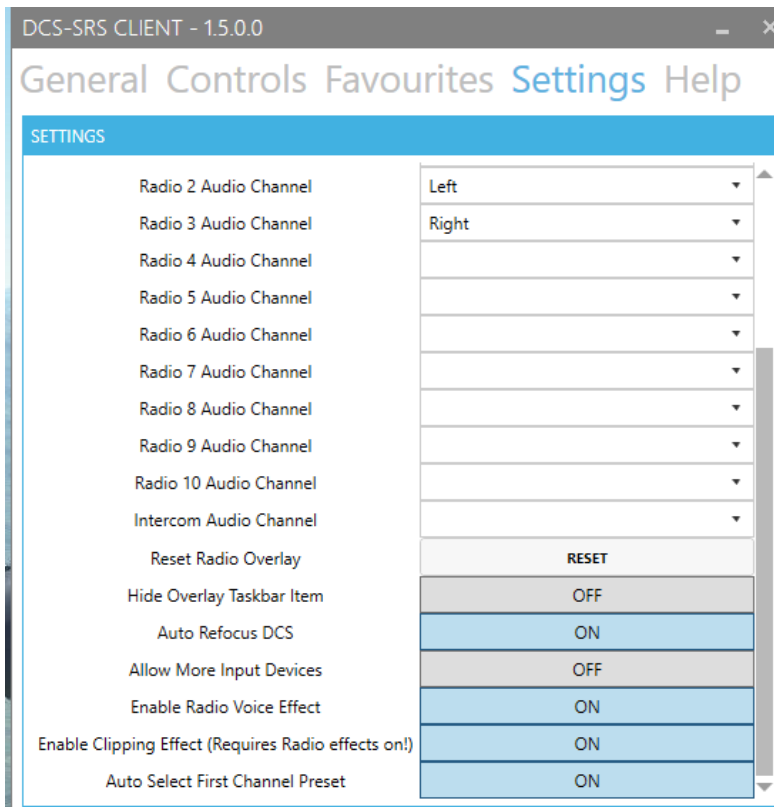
DCS-SRS CLIENT - 1.5.0.0

General Controls Favourites Settings Help

SETTINGS

| | |
|---|---|
| Radio 2 Audio Channel | Left |
| Radio 3 Audio Channel | Right |
| Radio 4 Audio Channel | |
| Radio 5 Audio Channel | |
| Radio 6 Audio Channel | |
| Radio 7 Audio Channel | |
| Radio 8 Audio Channel | |
| Radio 9 Audio Channel | |
| Radio 10 Audio Channel | |
| Intercom Audio Channel | |
| Reset Radio Overlay | RESET |
| Hide Overlay Taskbar Item | OFF |
| Auto Refocus DCS | ON |
| Allow More Input Devices | OFF |
| Enable Radio Voice Effect | ON |
| Enable Clipping Effect (Requires Radio effects on!) | ON |
| Auto Select First Channel Preset | ON |